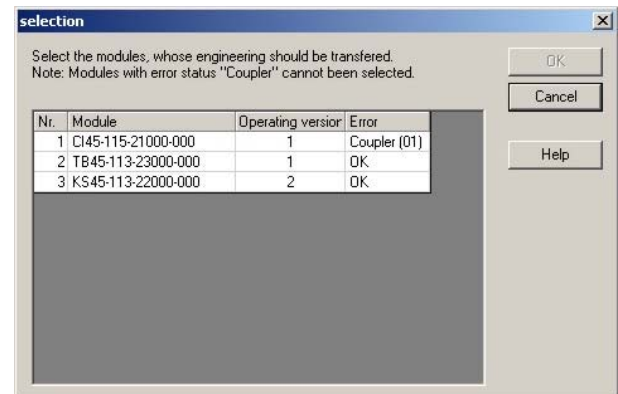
selection

Select the modules, whose engineering should be transfered.
Note: Modules with error status "Coupler" cannot been selected.

| Nr. | Module | Operating versior | Error |
|---|---|---|---|
| 1 | CI45-115-21000-000 | 1 | Coupler (01) |
| 2 | TB45-113-23000-000 | 1 | OK |
| 3 | KS45-113-22000-000 | 2 | OK |

OK
Cancel
Help